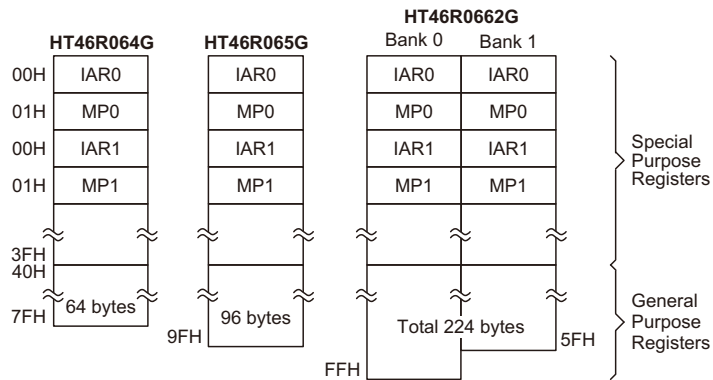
HT46R0662G

HT46R064G HT46R065G Bank 0 Bank 1

| | HT46R064G | HT46R065G | Bank 0 | Bank 1 |
|---|---|---|---|---|
| 00H | IAR0 | IAR0 | IAR0 | IAR0 |
| 01H | MP0 | MP0 | MP0 | MP0 |
| 00H | IAR1 | IAR1 | IAR1 | IAR1 |
| 01H | MP1 | MP1 | MP1 | MP1 |

3FH
40H

7FH 64 bytes

9FH 96 bytes

Total 224 bytes

5FH

FFH

Special Purpose Registers

General Purpose Registers